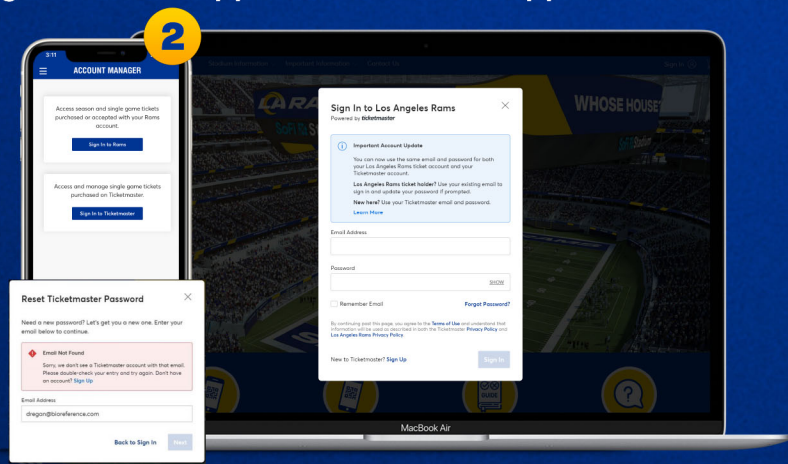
2

3:11

ACCOUNT MANAGER

Access season and single game tickets purchased or accepted with your Rams account.

Sign In to Rams

Access and manage single game tickets purchased on Ticketmaster.

Sign In to Ticketmaster

Reset Ticketmaster Password

Need a new password? Let's get you a new one. Enter your email below to continue.

Email Not Found

Sorry, we don't see a Ticketmaster account with that email. Please double-check your entry and try again. Don't have an account? Sign Up

Email Address

dregan@bioreference.com

Back to Sign In

Next

WHOSE HOUSE

Sign In to Los Angeles Rams

Powered by ticketmaster

Important Account Update

You can now use the same email and password for both your Los Angeles Rams ticket account and your Ticketmaster account.

Los Angeles Rams ticket holder? Use your existing email to sign in and update your password if prompted.

New here? Use your Ticketmaster email and password.

Learn More

Email Address

Password

SHOW

Remember Email

Forgot Password?

By continuing past this page, you agree to the Terms of Use and understand that information will be used as described in both the Ticketmaster Privacy Policy and Los Angeles Rams Privacy Policy.

New to Ticketmaster? Sign Up

Sign In

MacBook Air